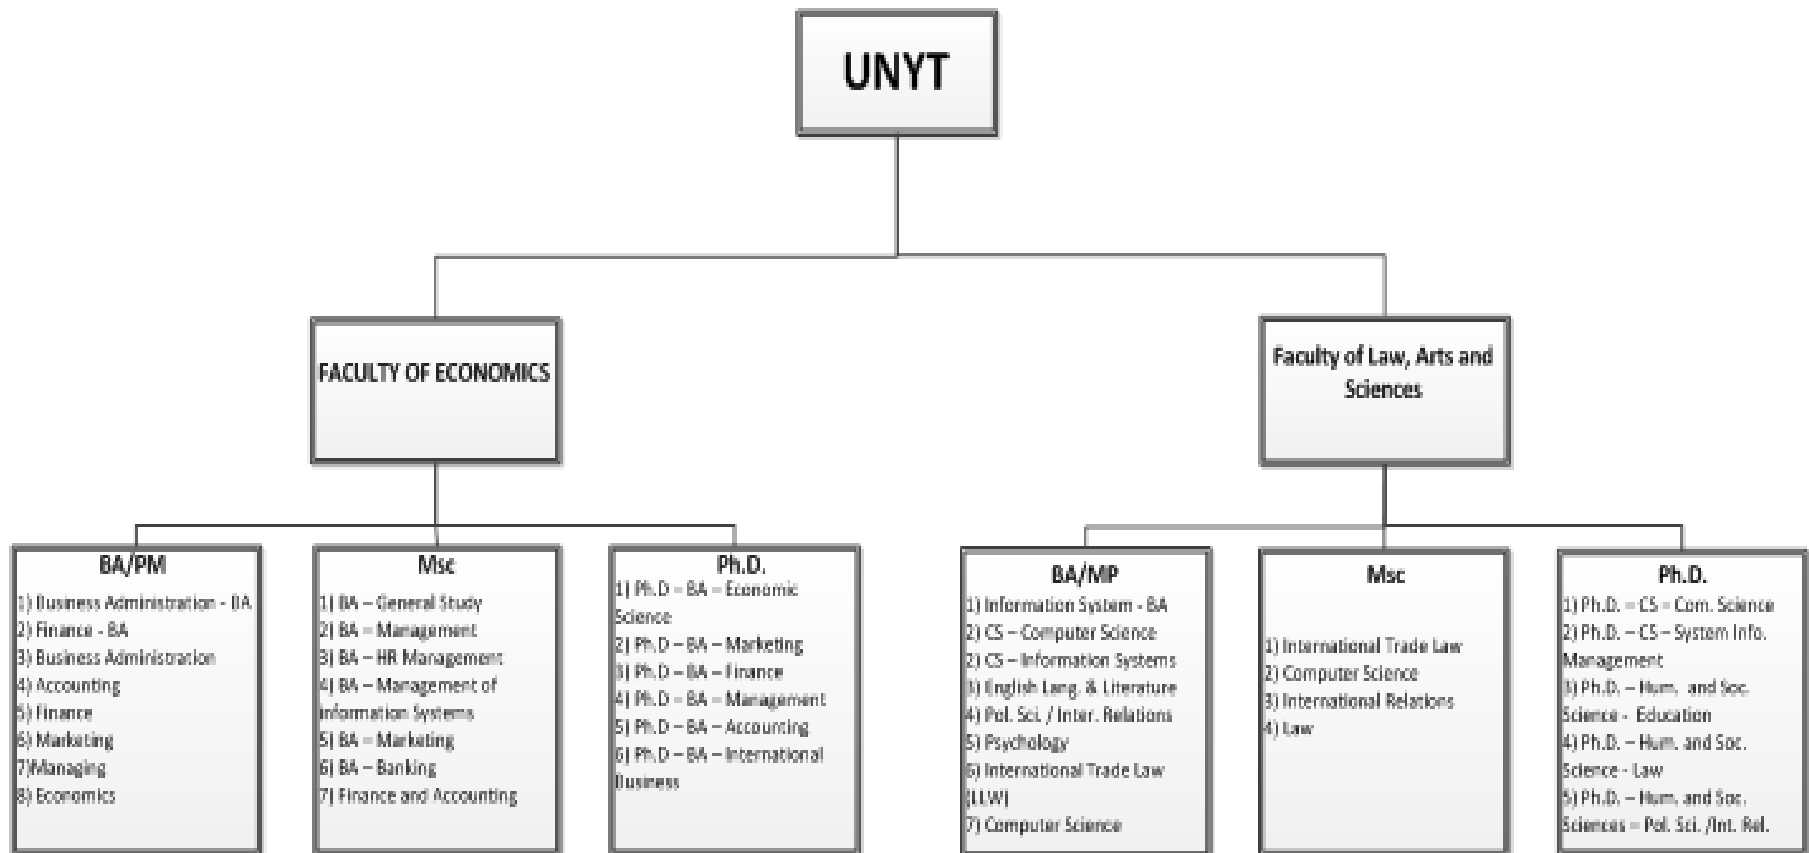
UNYT

FACULTY OF ECONOMICS

Faculty of Law, Arts and Sciences

BA/PM
1) Business Administration - BA
2) Finance - BA
3) Business Administration
4) Accounting
5) Finance
6) Marketing
7)Managing
8) Economics

Msc
1) BA – General Study
2) BA – Management
3) BA – HR Management
4) BA – Management of Information Systems
5) BA – Marketing
6) BA – Banking
7) Finance and Accounting

Ph.D.
1) Ph.D – BA – Economic Science
2) Ph.D – BA – Marketing
3) Ph.D – BA – Finance
4) Ph.D – BA – Management
5) Ph.D – BA – Accounting
6) Ph.D – BA – International Business

BA/MP
1) Information System - BA
2) CS – Computer Science
2) CS – Information Systems
3) English Lang. & Literature
4) Pol. Sci. / Inter. Relations
5) Psychology
6) International Trade Law (LLW)
7) Computer Science

Msc
1) International Trade Law
2) Computer Science
3) International Relations
4) Law

Ph.D.
1) Ph.D. – CS – Com. Science
2) Ph.D. – CS – System Info. Management
3) Ph.D. – Hum. and Soc. Science - Education
4) Ph.D. – Hum. and Soc. Science - Law
5) Ph.D. – Hum. and Soc. Sciences – Pol. Sci. /Int. Rel.